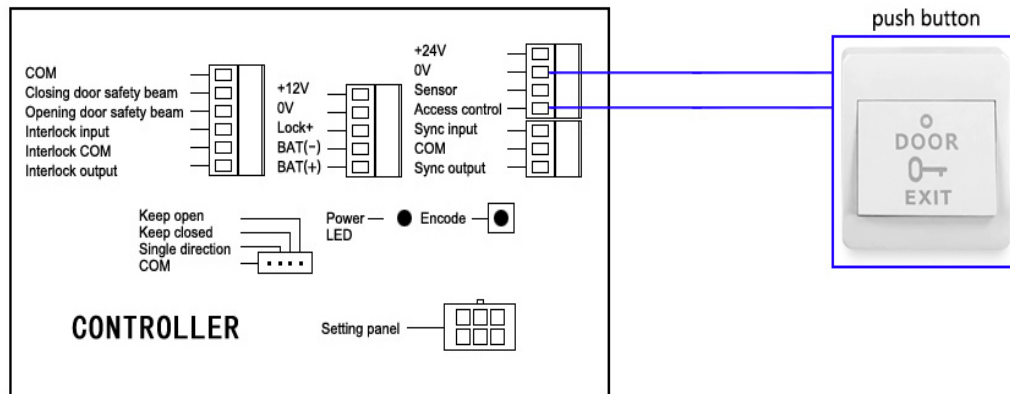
push button

COM
Closing door safety beam
Opening door safety beam
Interlock input
Interlock COM
Interlock output

+12V
0V
Lock+
BAT(-)
BAT(+)

+24V
0V
Sensor
Access control
Sync input
COM
Sync output

DOOR
EXIT

Keep open
Keep closed
Single direction
COM

Power LED
Encode

CONTROLLER

Setting panel